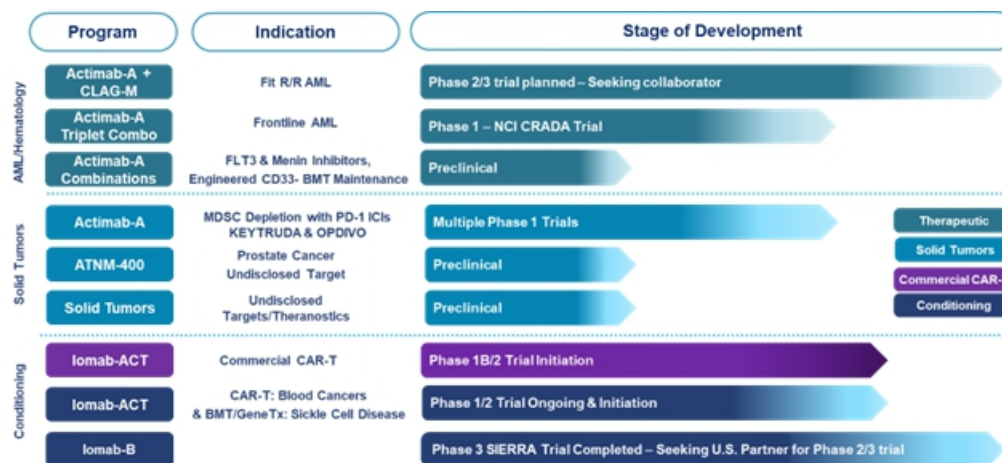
| | Program | Indication | Stage of Development |
|---|---|---|---|
| AML/Hematology | Actimab-A + CLAG-M | Fit R/R AML | Phase 2/3 trial planned – Seeking collaborator |
| | Actimab-A Triplet Combo | Frontline AML | Phase 1 – NCI CRADA Trial |
| | Actimab-A Combinations | FLT3 & Menin Inhibitors, Engineered CD33- BMT Maintenance | Preclinical |
| Solid Tumors | Actimab-A | MDSC Depletion with PD-1 ICIs KEYTRUDA & OPDIVO | Multiple Phase 1 Trials |
| | ATNM-400 | Prostate Cancer Undisclosed Target | Preclinical |
| | Solid Tumors | Undisclosed Targets/Theranostics | Preclinical |
| Conditioning | Iomab-ACT | Commercial CAR-T | Phase 1B/2 Trial Initiation |
| | Iomab-ACT | CAR-T: Blood Cancers & BMT/GeneTx: Sickle Cell Disease | Phase 1/2 Trial Ongoing & Initiation |
| | Iomab-B | | Phase 3 SIERRA Trial Completed – Seeking U.S. Partner for Phase 2/3 trial |

Therapeutic
Solid Tumors
Commercial CAR-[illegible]
Conditioning